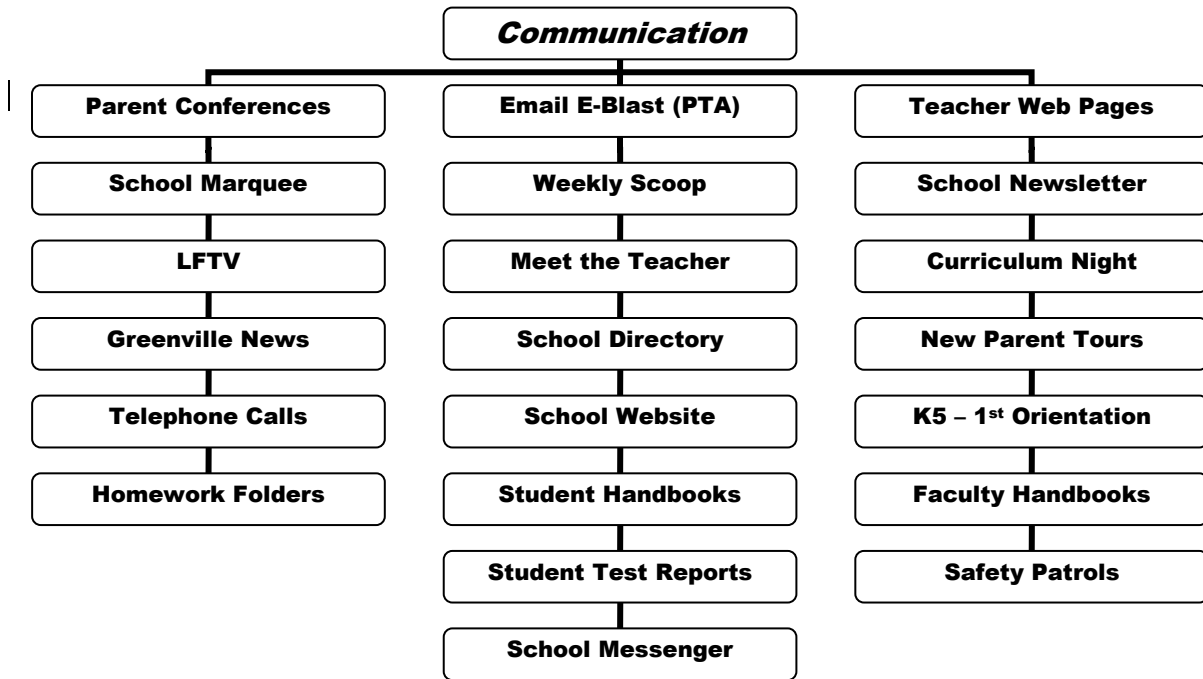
Communication

Parent Conferences

School Marquee

LFTV

Greenville News

Telephone Calls

Homework Folders

Email E-Blast (PTA)

Weekly Scoop

Meet the Teacher

School Directory

School Website

Student Handbooks

Student Test Reports

School Messenger

Teacher Web Pages

School Newsletter

Curriculum Night

New Parent Tours

K5 – 1$^{st}$ Orientation

Faculty Handbooks

Safety Patrols